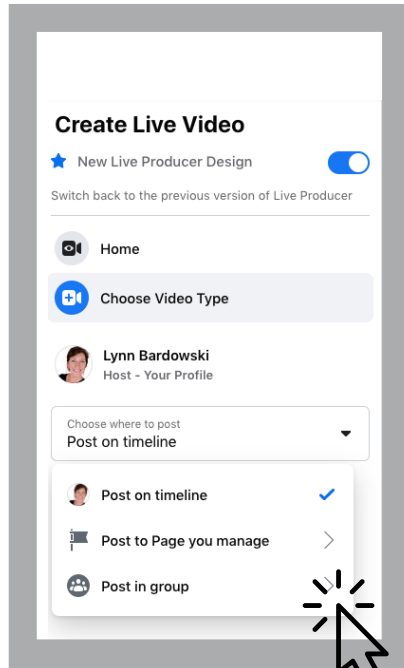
Create Live Video

New Live Producer Design

Switch back to the previous version of Live Producer

Home

Choose Video Type

Lynn Bardowski
Host - Your Profile

Choose where to post
Post on timeline

Post on timeline

Post to Page you manage

Post in group